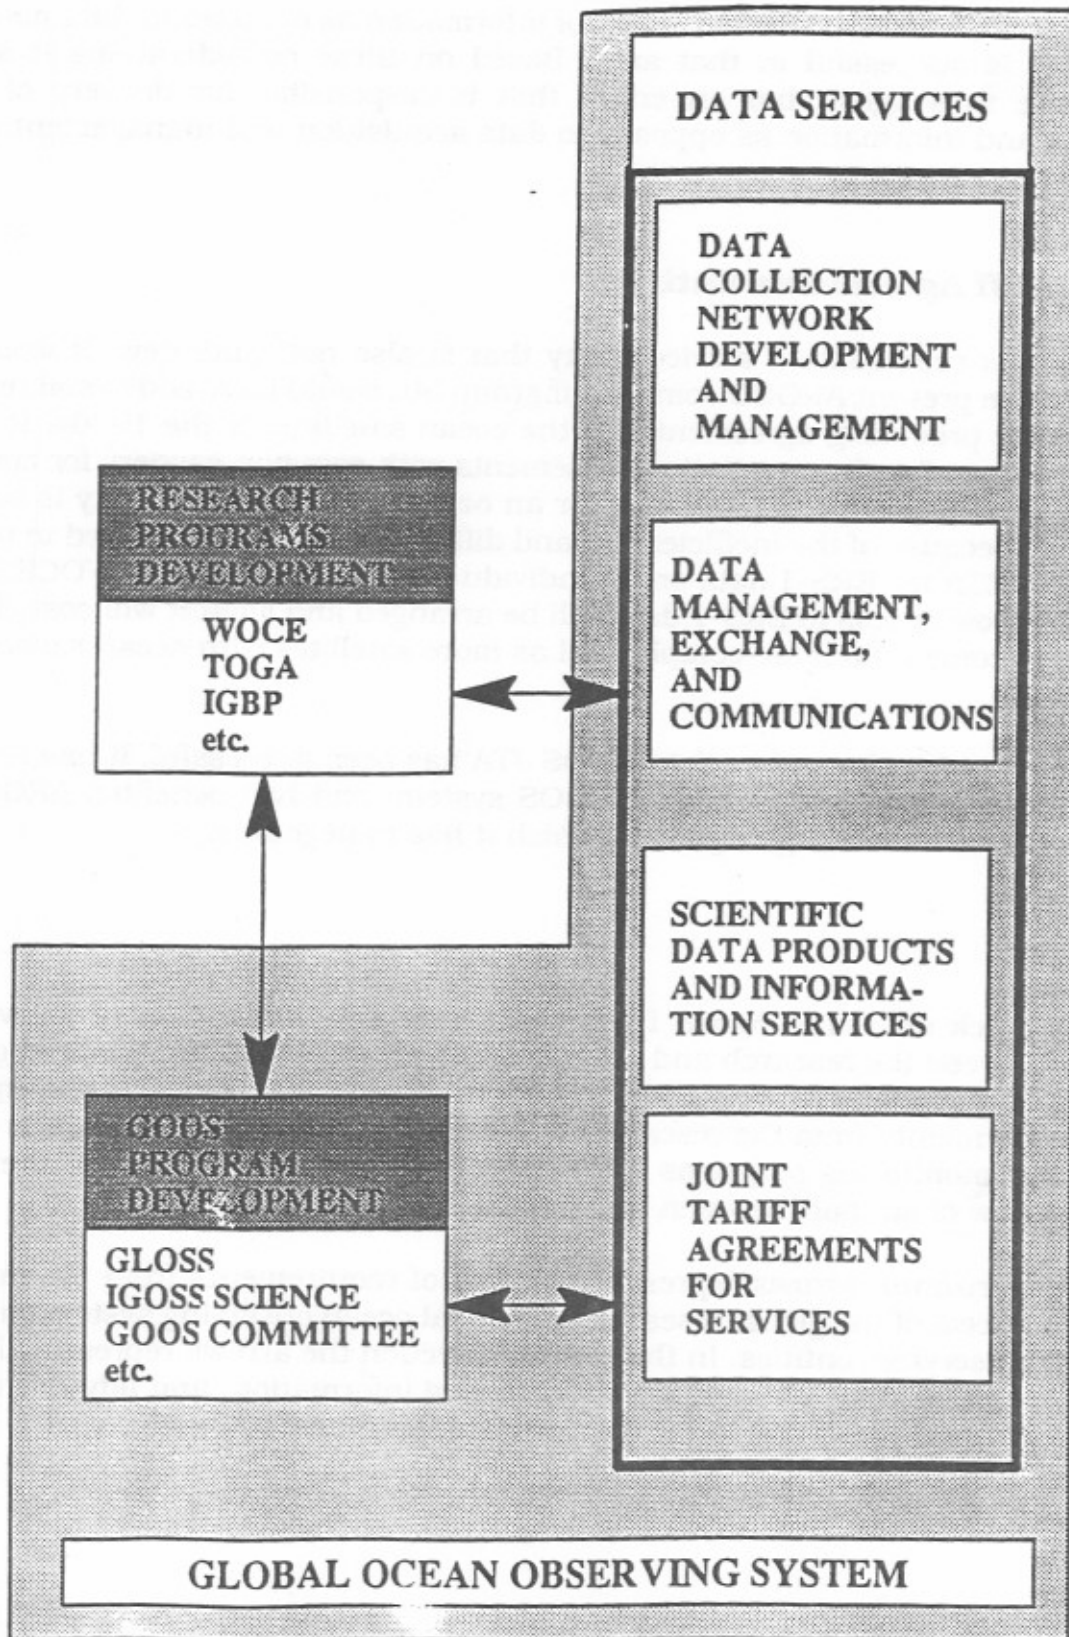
DATA SERVICES

DATA COLLECTION NETWORK DEVELOPMENT AND MANAGEMENT

RESEARCH PROGRAMS DEVELOPMENT

WOCE
TOGA
IGBP
etc.

DATA MANAGEMENT, EXCHANGE, AND COMMUNICATIONS

SCIENTIFIC DATA PRODUCTS AND INFORMATION SERVICES

GOOS PROGRAM DEVELOPMENT

GLOSS
IGOSS SCIENCE
GOOS COMMITTEE
etc.

JOINT TARIFF AGREEMENTS FOR SERVICES

GLOBAL OCEAN OBSERVING SYSTEM